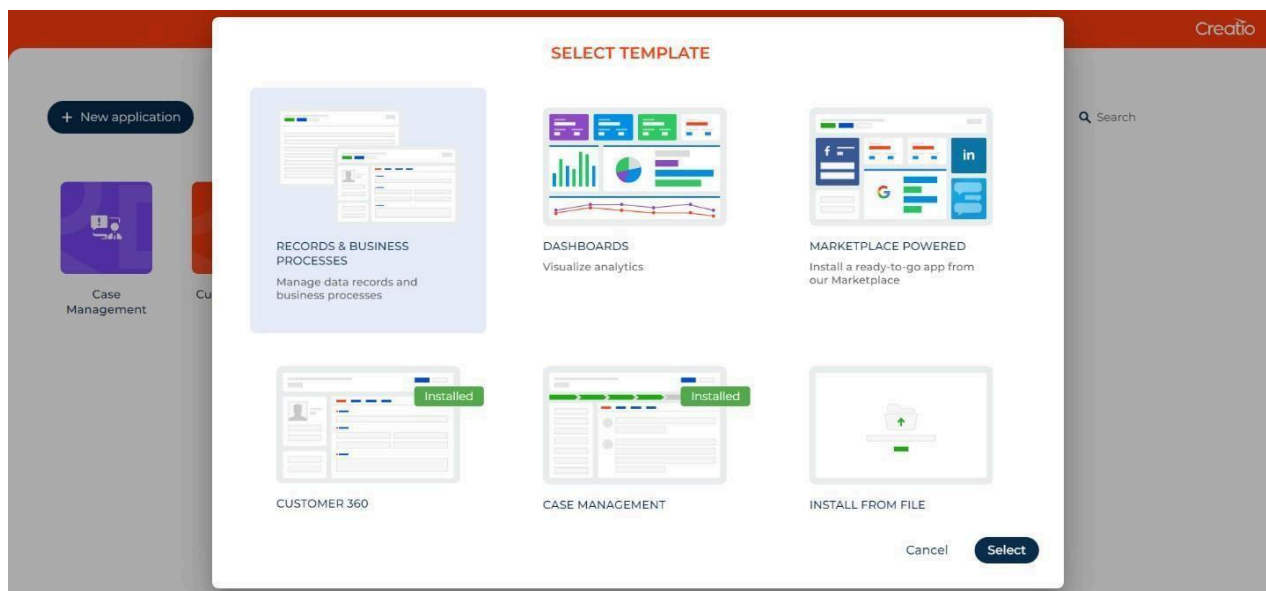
Creatio

+ New application

Case Management

Cu

Search

SELECT TEMPLATE

RECORDS & BUSINESS PROCESSES
Manage data records and business processes

DASHBOARDS
Visualize analytics

MARKETPLACE POWERED
Install a ready-to-go app from our Marketplace

in

G

Installed

CUSTOMER 360

Installed

CASE MANAGEMENT

INSTALL FROM FILE

Cancel

Select